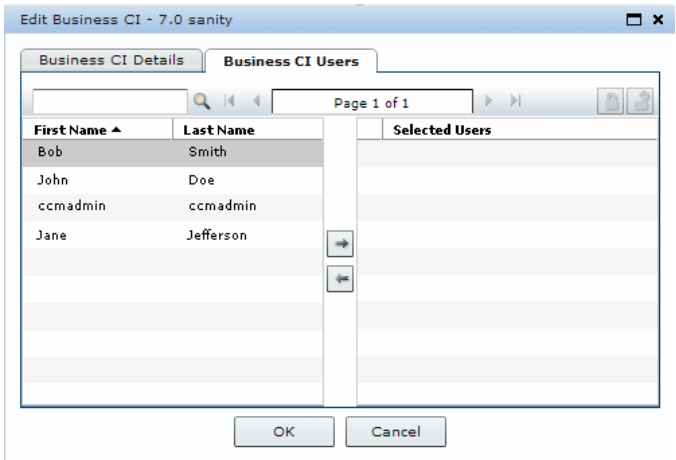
Edit Business CI - 7.0 sanity

Business CI Details | Business CI Users

Page 1 of 1

| First Name ▲ | Last Name |
|---|---|
| Bob | Smith |
| John | Doe |
| ccmadmin | ccmadmin |
| Jane | Jefferson |

Selected Users

OK Cancel